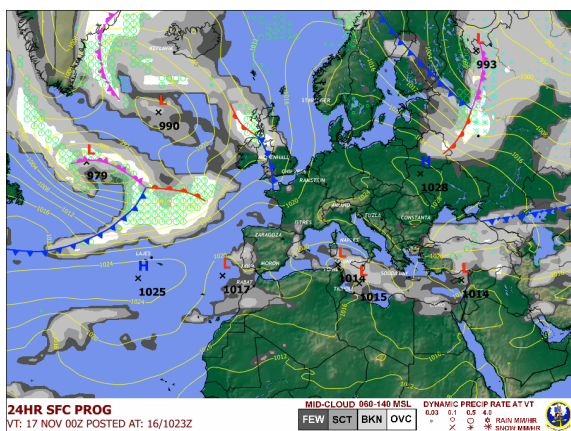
L
993
L
990
L
979
H
1028
H
1025
L
1017
L
1014
1015
L
1014
KEFLAVIK
LAJES
RAMSTEIN
ISTRES
ZARAGOZA
NAPLES
CONSTANTA
INCIRLIK
RABAT
SOUDA BAY
24HR SFC PROG
VT: 17 NOV 00Z POSTED AT: 16/1023Z
MID-CLOUD 060-140 MSL
FEW
SCT
BKN
OVC
DYNAMIC PRECIP RATE AT VT
0.03 0.1 0.5 4.0
RAIN MM/HR
SNOW MM/HR